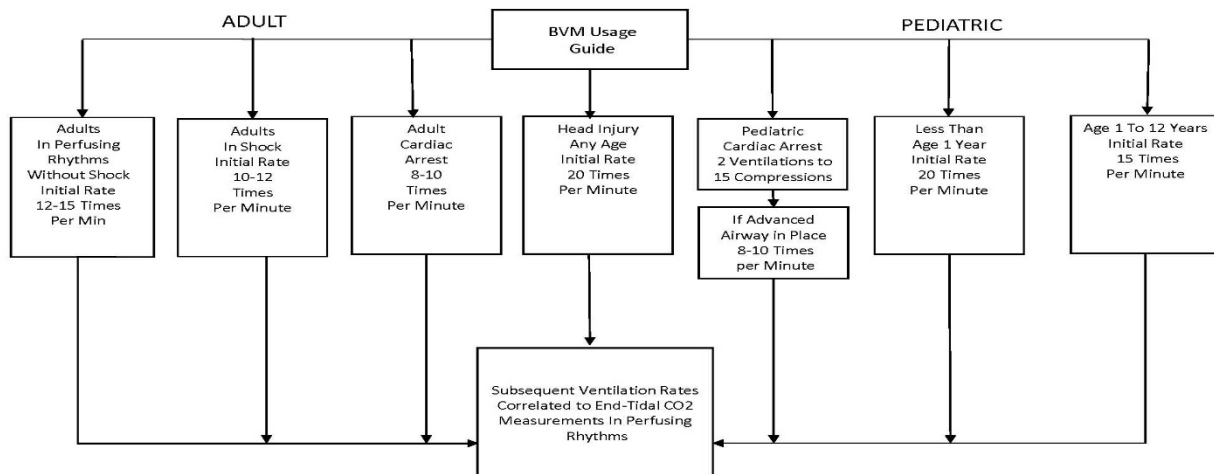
ADULT

BVM Usage Guide

PEDIATRIC

Adults In Perfusing Rhythms Without Shock Initial Rate 12-15 Times Per Min

Adults In Shock Initial Rate 10-12 Times Per Minute

Adult Cardiac Arrest 8-10 Times Per Minute

Head Injury Any Age Initial Rate 20 Times Per Minute

Pediatric Cardiac Arrest 2 Ventilations to 15 Compressions

If Advanced Airway in Place 8-10 Times per Minute

Less Than Age 1 Year Initial Rate 20 Times Per Minute

Age 1 To 12 Years Initial Rate 15 Times Per Minute

Subsequent Ventilation Rates Correlated to End-Tidal CO2 Measurements In Perfusing Rhythms